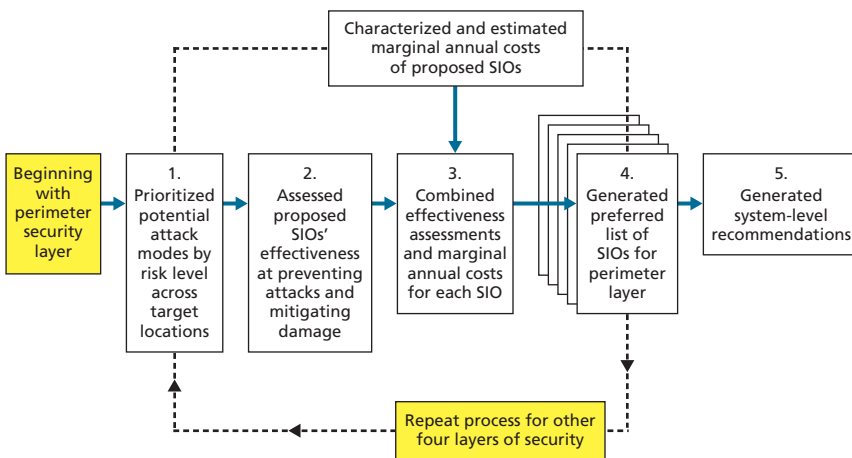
Characterized and estimated marginal annual costs of proposed SIOs

Beginning with perimeter security layer

1. Prioritized potential attack modes by risk level across target locations

2. Assessed proposed SIOs' effectiveness at preventing attacks and mitigating damage

3. Combined effectiveness assessments and marginal annual costs for each SIO

4. Generated preferred list of SIOs for perimeter layer

5. Generated system-level recommendations

Repeat process for other four layers of security